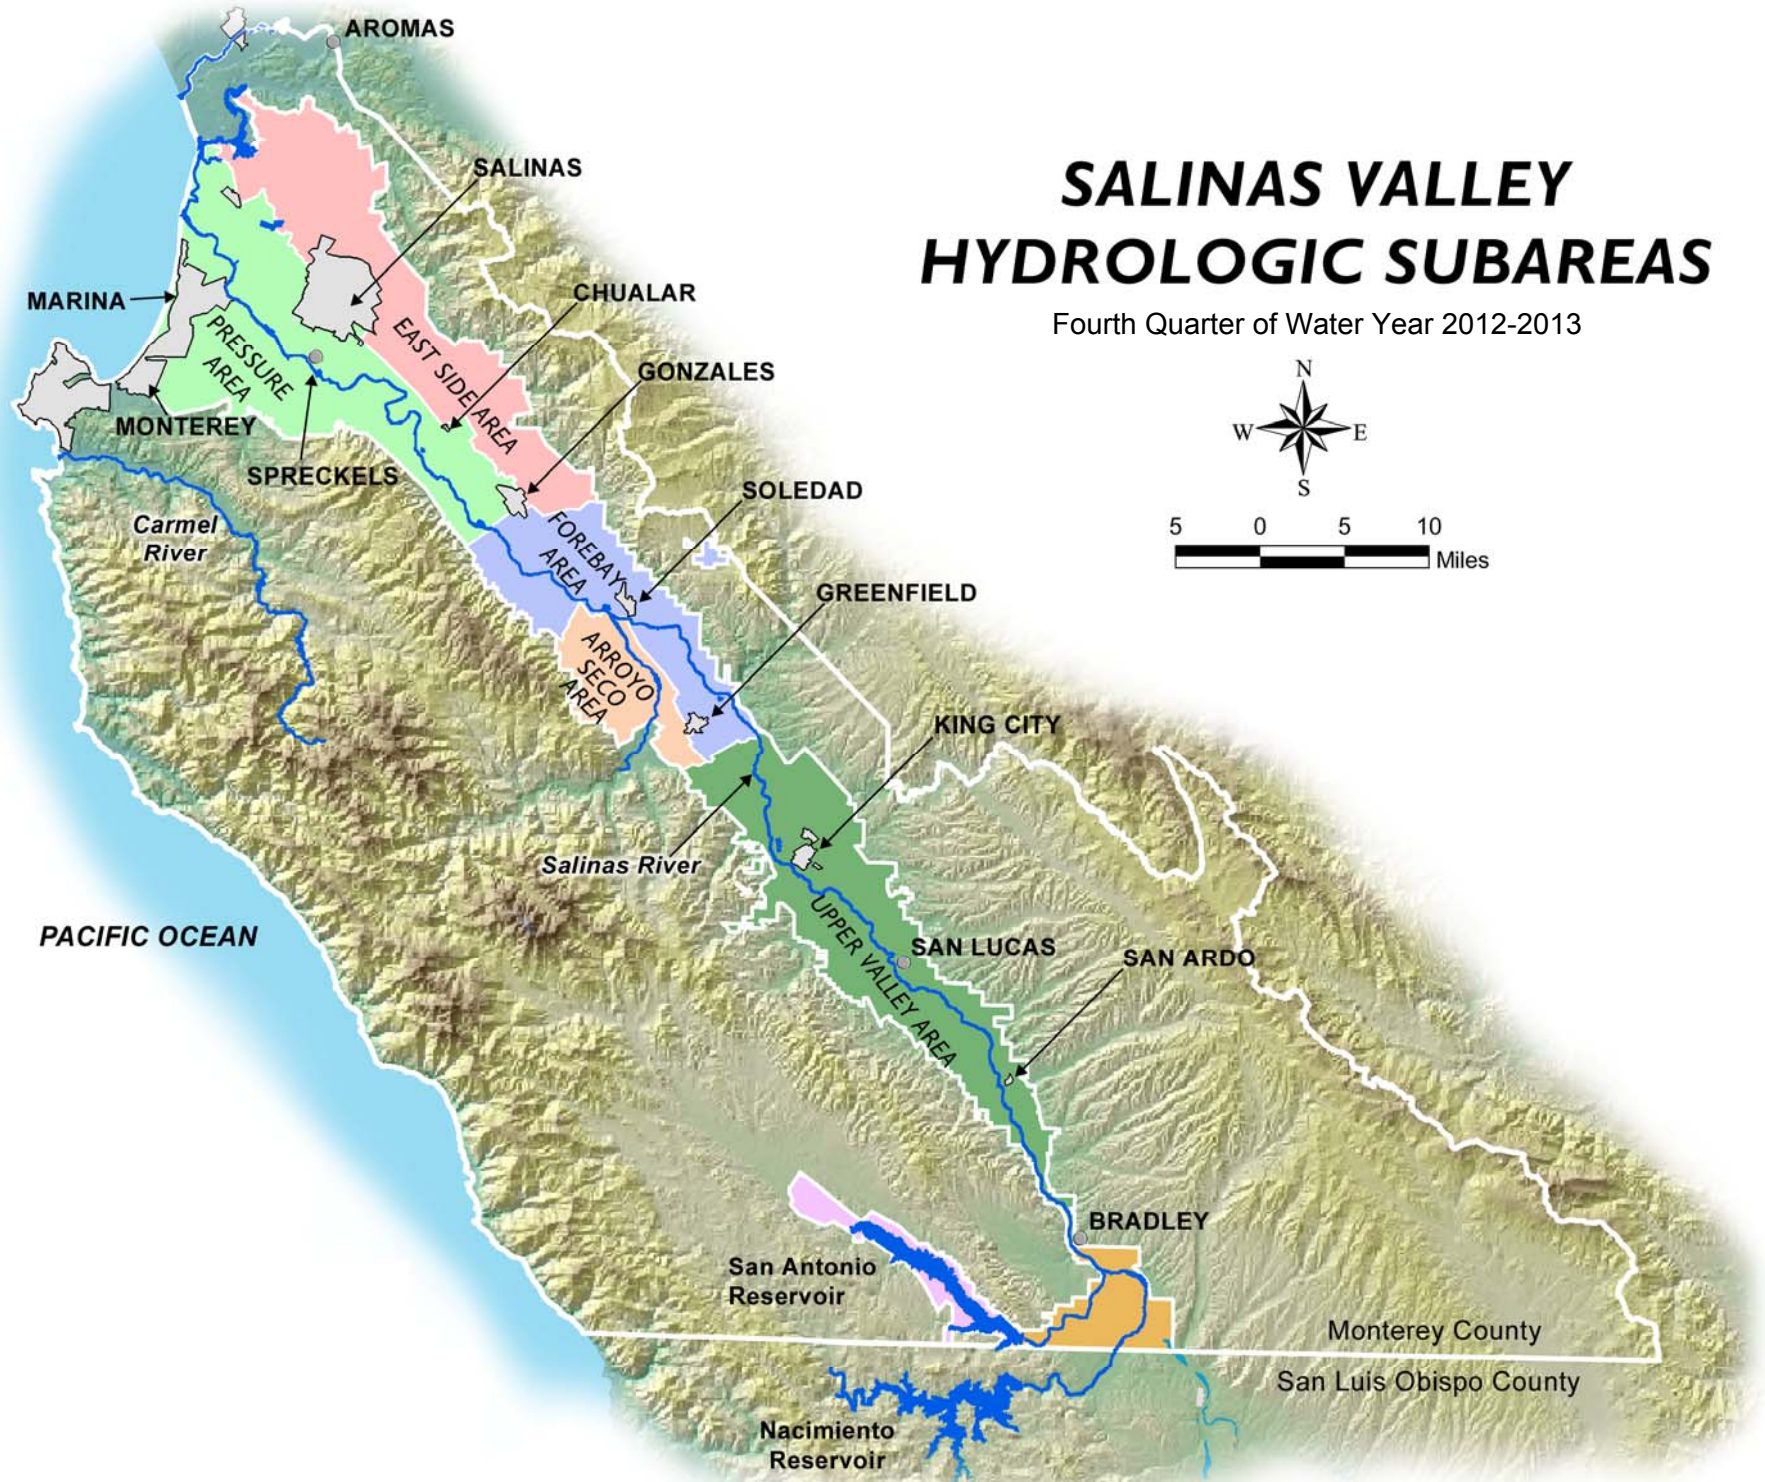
SALINAS VALLEY
HYDROLOGIC SUBAREAS

Fourth Quarter of Water Year 2012-2013

N
W E
S

5 0 5 10
Miles

AROMAS
SALINAS
MARINA
CHUALAR
GONZALES
MONTEREY
SPRECKELS
SOLEDAD
GREENFIELD
KING CITY
SAN LUCAS
SAN ARDO
BRADLEY

PRESSURE AREA
EAST SIDE AREA
FOREBAY AREA
ARROYO SECO AREA
UPPER VALLEY AREA

Carmel River
Salinas River
PACIFIC OCEAN

San Antonio Reservoir
Nacimiento Reservoir

Monterey County
San Luis Obispo County